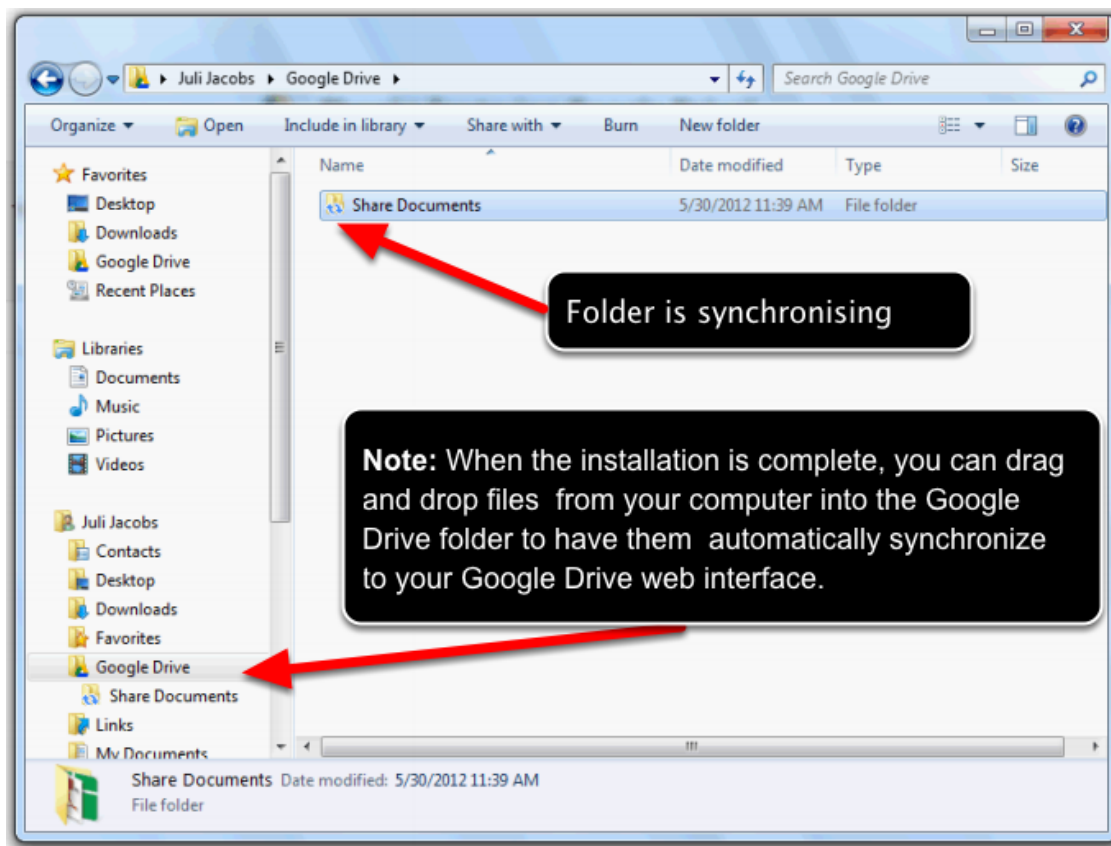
Juli Jacobs ▸ Google Drive ▸

Search Google Drive

Organize ▾ Open Include in library ▾ Share with ▾ Burn New folder

Favorites
Desktop
Downloads
Google Drive
Recent Places

Libraries
Documents
Music
Pictures
Videos

Juli Jacobs
Contacts
Desktop
Downloads
Favorites
Google Drive
Share Documents
Links
My Documents

| Name | Date modified | Type | Size |
|---|---|---|---|
| Share Documents | 5/30/2012 11:39 AM | File folder | |

Folder is synchronising

**Note:** When the installation is complete, you can drag and drop files from your computer into the Google Drive folder to have them automatically synchronize to your Google Drive web interface.

Share Documents Date modified: 5/30/2012 11:39 AM
File folder